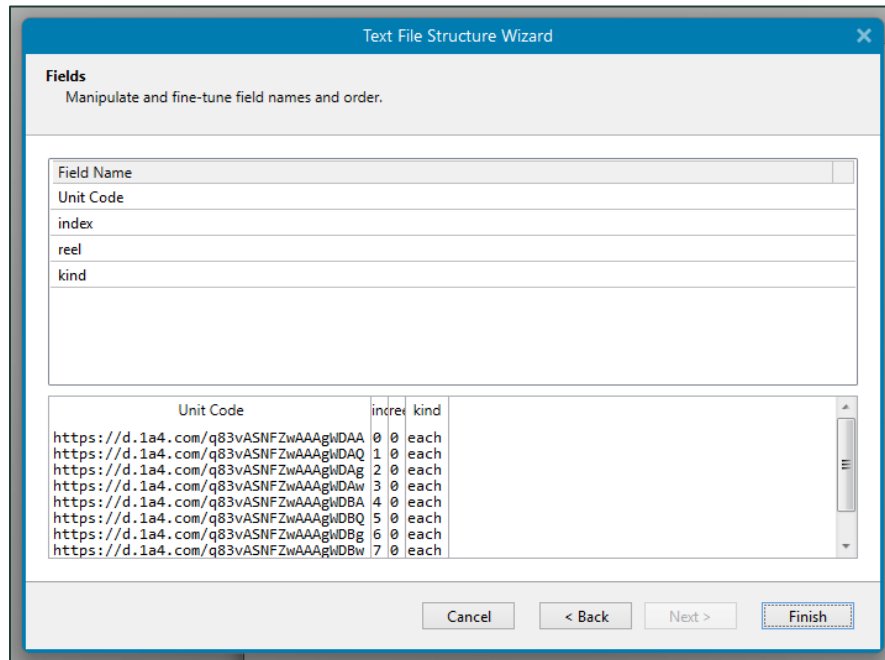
Text File Structure Wizard

Fields
Manipulate and fine-tune field names and order.

| Field Name |
|---|
| Unit Code |
| index |
| reel |
| kind |

| Unit Code | inc | ree | kind |
|---|---|---|---|
| https://d.1a4.com/q83vASNFZwAAAgWDAA | 0 | 0 | each |
| https://d.1a4.com/q83vASNFZwAAAgWDAQ | 1 | 0 | each |
| https://d.1a4.com/q83vASNFZwAAAgWDAg | 2 | 0 | each |
| https://d.1a4.com/q83vASNFZwAAAgWDAw | 3 | 0 | each |
| https://d.1a4.com/q83vASNFZwAAAgWDBA | 4 | 0 | each |
| https://d.1a4.com/q83vASNFZwAAAgWDBQ | 5 | 0 | each |
| https://d.1a4.com/q83vASNFZwAAAgWDBg | 6 | 0 | each |
| https://d.1a4.com/q83vASNFZwAAAgWDBw | 7 | 0 | each |

Cancel  < Back  Next >  Finish